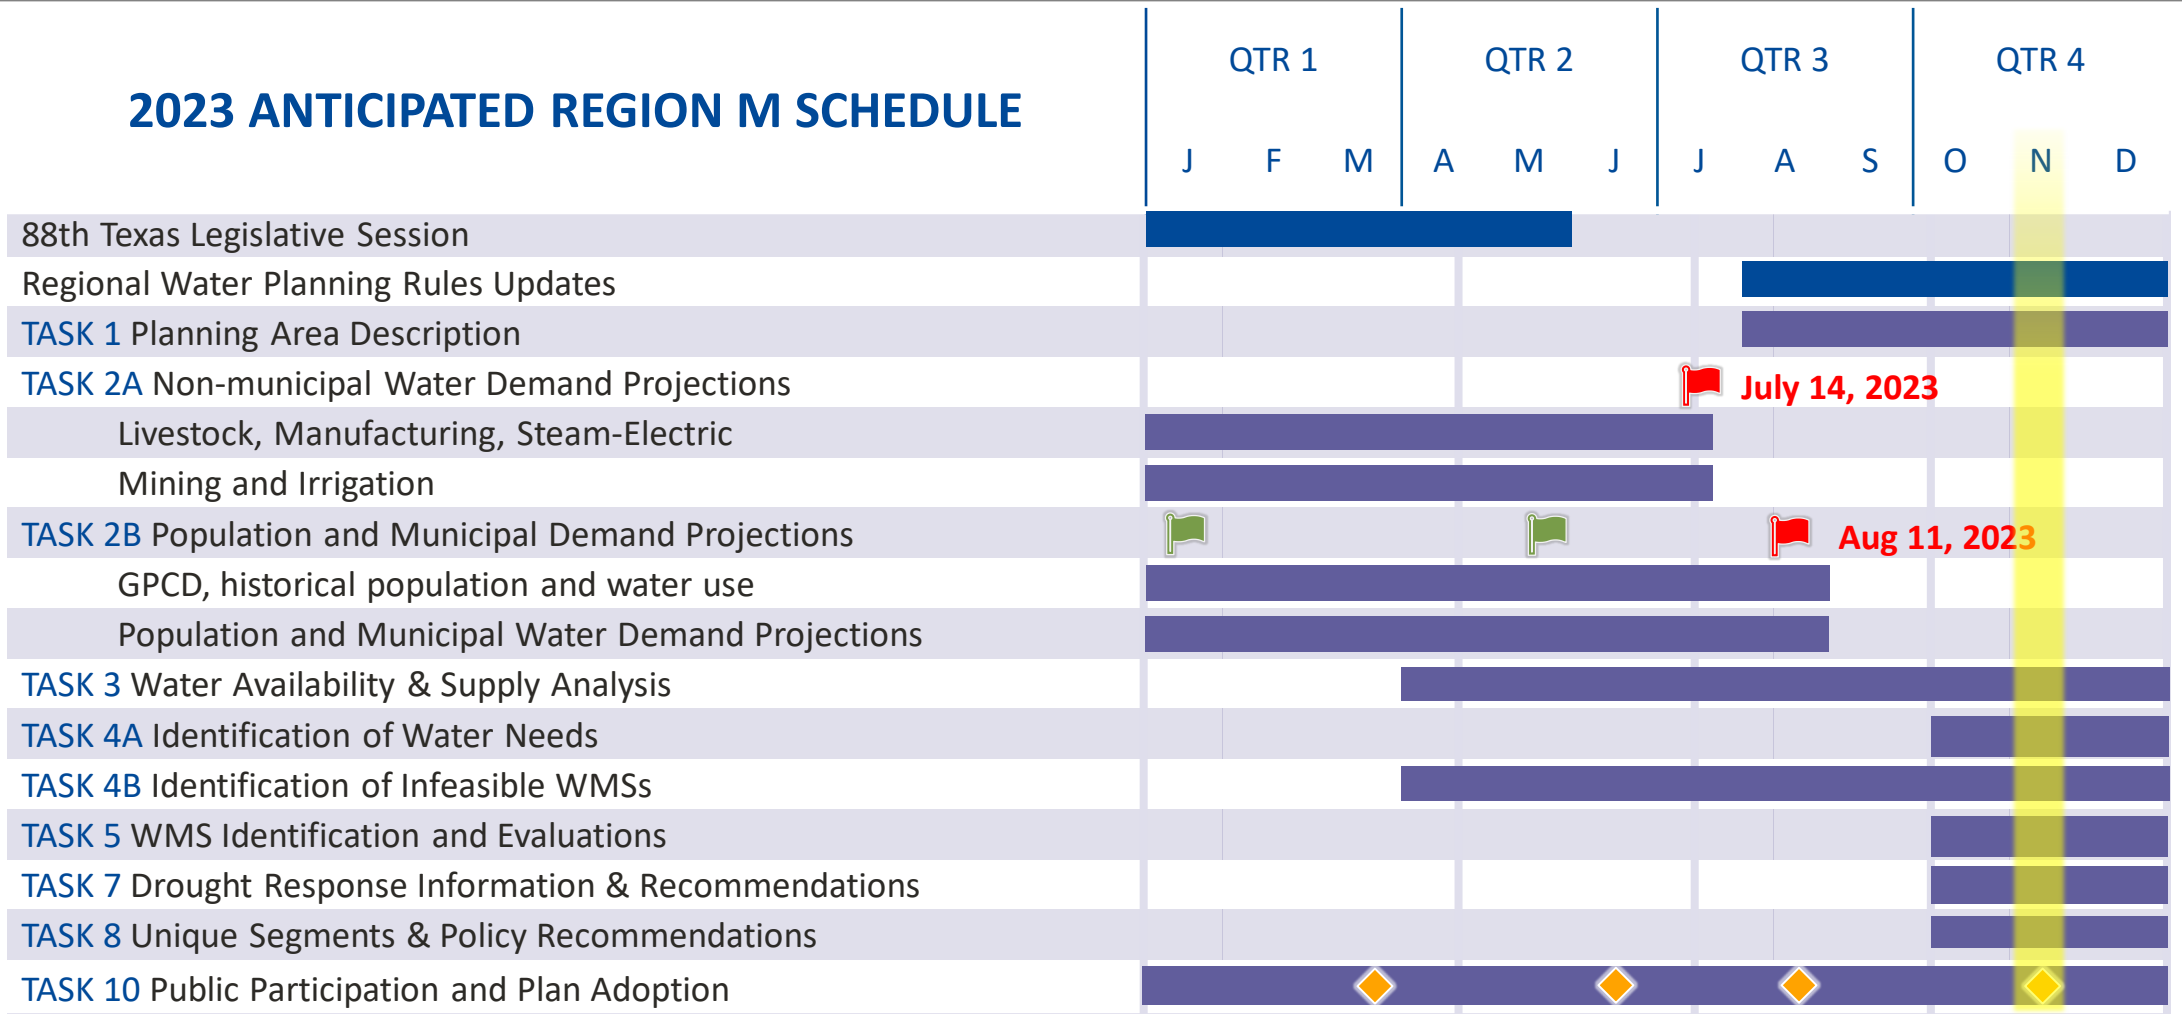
2023 ANTICIPATED REGION M SCHEDULE

| | QTR 1 | | | QTR 2 | | | QTR 3 | | | QTR 4 | | |
|---|---|---|---|---|---|---|---|---|---|---|---|---|
| | J | F | M | A | M | J | J | A | S | O | N | D |

88th Texas Legislative Session
Regional Water Planning Rules Updates
TASK 1 Planning Area Description
TASK 2A Non-municipal Water Demand Projections
July 14, 2023
Livestock, Manufacturing, Steam-Electric
Mining and Irrigation
TASK 2B Population and Municipal Demand Projections
Aug 11, 2023
GPCD, historical population and water use
Population and Municipal Water Demand Projections
TASK 3 Water Availability & Supply Analysis
TASK 4A Identification of Water Needs
TASK 4B Identification of Infeasible WMSs
TASK 5 WMS Identification and Evaluations
TASK 7 Drought Response Information & Recommendations
TASK 8 Unique Segments & Policy Recommendations
TASK 10 Public Participation and Plan Adoption